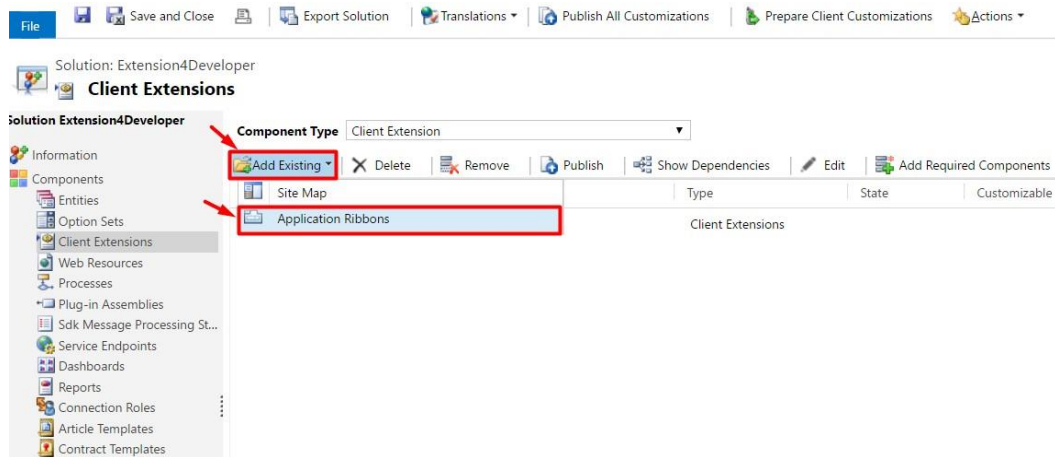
File | Save and Close | Export Solution | Translations ▾ | Publish All Customizations | Prepare Client Customizations | Actions ▾

Solution: Extension4Developer
Client Extensions

Solution Extension4Developer

Information
Components
Entities
Option Sets
Client Extensions
Web Resources
Processes
Plug-in Assemblies
Sdk Message Processing St...
Service Endpoints
Dashboards
Reports
Connection Roles
Article Templates
Contract Templates

Component Type Client Extension ▾

Add Existing ▾ | Delete | Remove | Publish | Show Dependencies | Edit | Add Required Components

Site Map
Application Ribbons

Type | State | Customizable

Client Extensions